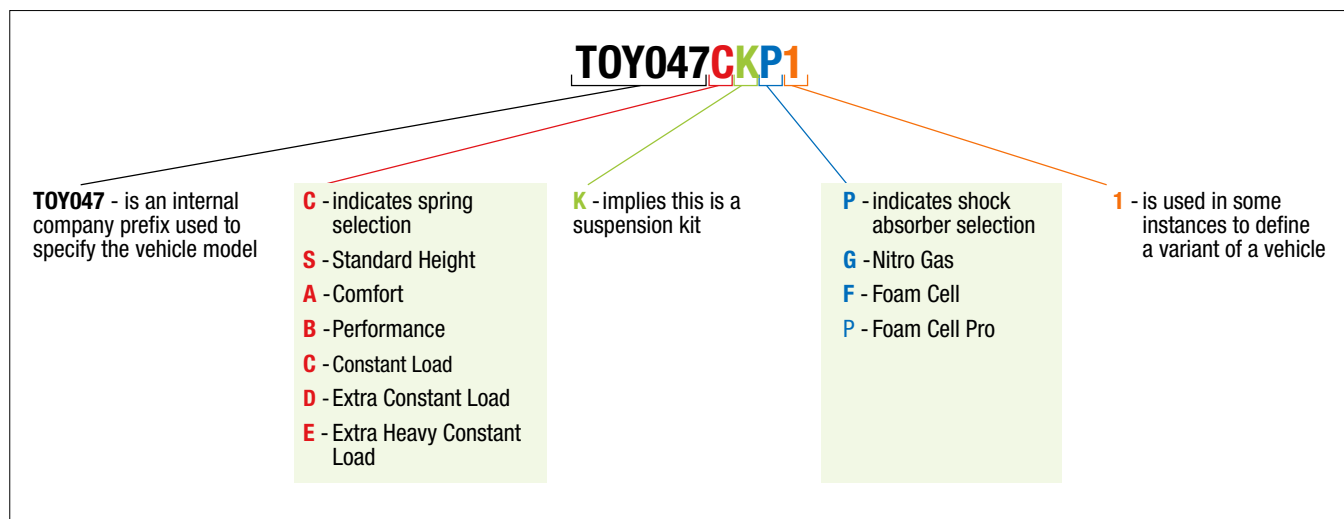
TOY047CKP1

TOY047 - is an internal company prefix used to specify the vehicle model

C - indicates spring selection
S - Standard Height
A - Comfort
B - Performance
C - Constant Load
D - Extra Constant Load
E - Extra Heavy Constant Load

K - implies this is a suspension kit

P - indicates shock absorber selection
G - Nitro Gas
F - Foam Cell
P - Foam Cell Pro

1 - is used in some instances to define a variant of a vehicle